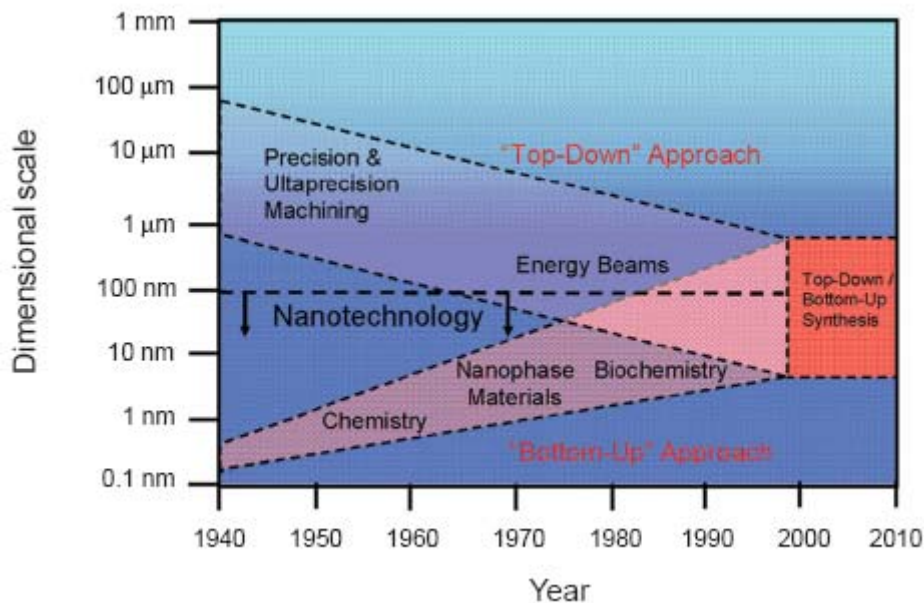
1 mm
100 µm
10 µm
1 µm
100 nm
10 nm
1 nm
0.1 nm

Dimensional scale

"Top-Down" Approach

Precision & Ultaprecision Machining

Energy Beams

Top-Down / Bottom-Up Synthesis

Nanotechnology

Nanophase Materials

Biochemistry

Chemistry

"Bottom-Up" Approach

1940
1950
1960
1970
1980
1990
2000
2010

Year